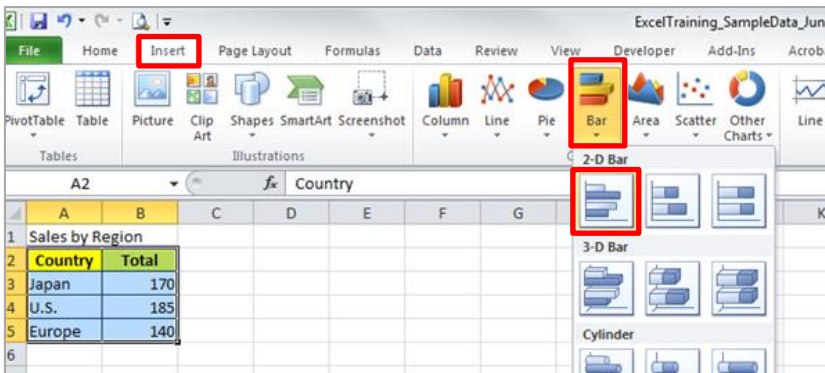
ExcelTraining_SampleData_Jun

File Home Insert Page Layout Formulas Data Review View Developer Add-Ins Acrob

PivotTable Table Picture Clip Art Shapes SmartArt Screenshot Column Line Pie Bar Area Scatter Other Charts Line

Tables Illustrations

2-D Bar

A2 Country

| | A | B | C | D | E | F | G |
|---|---|---|---|---|---|---|---|
| 1 | Sales by Region | | | | | | |
| 2 | Country | Total | | | | | |
| 3 | Japan | 170 | | | | | |
| 4 | U.S. | 185 | | | | | |
| 5 | Europe | 140 | | | | | |
| 6 | | | | | | | |

3-D Bar

Cylinder